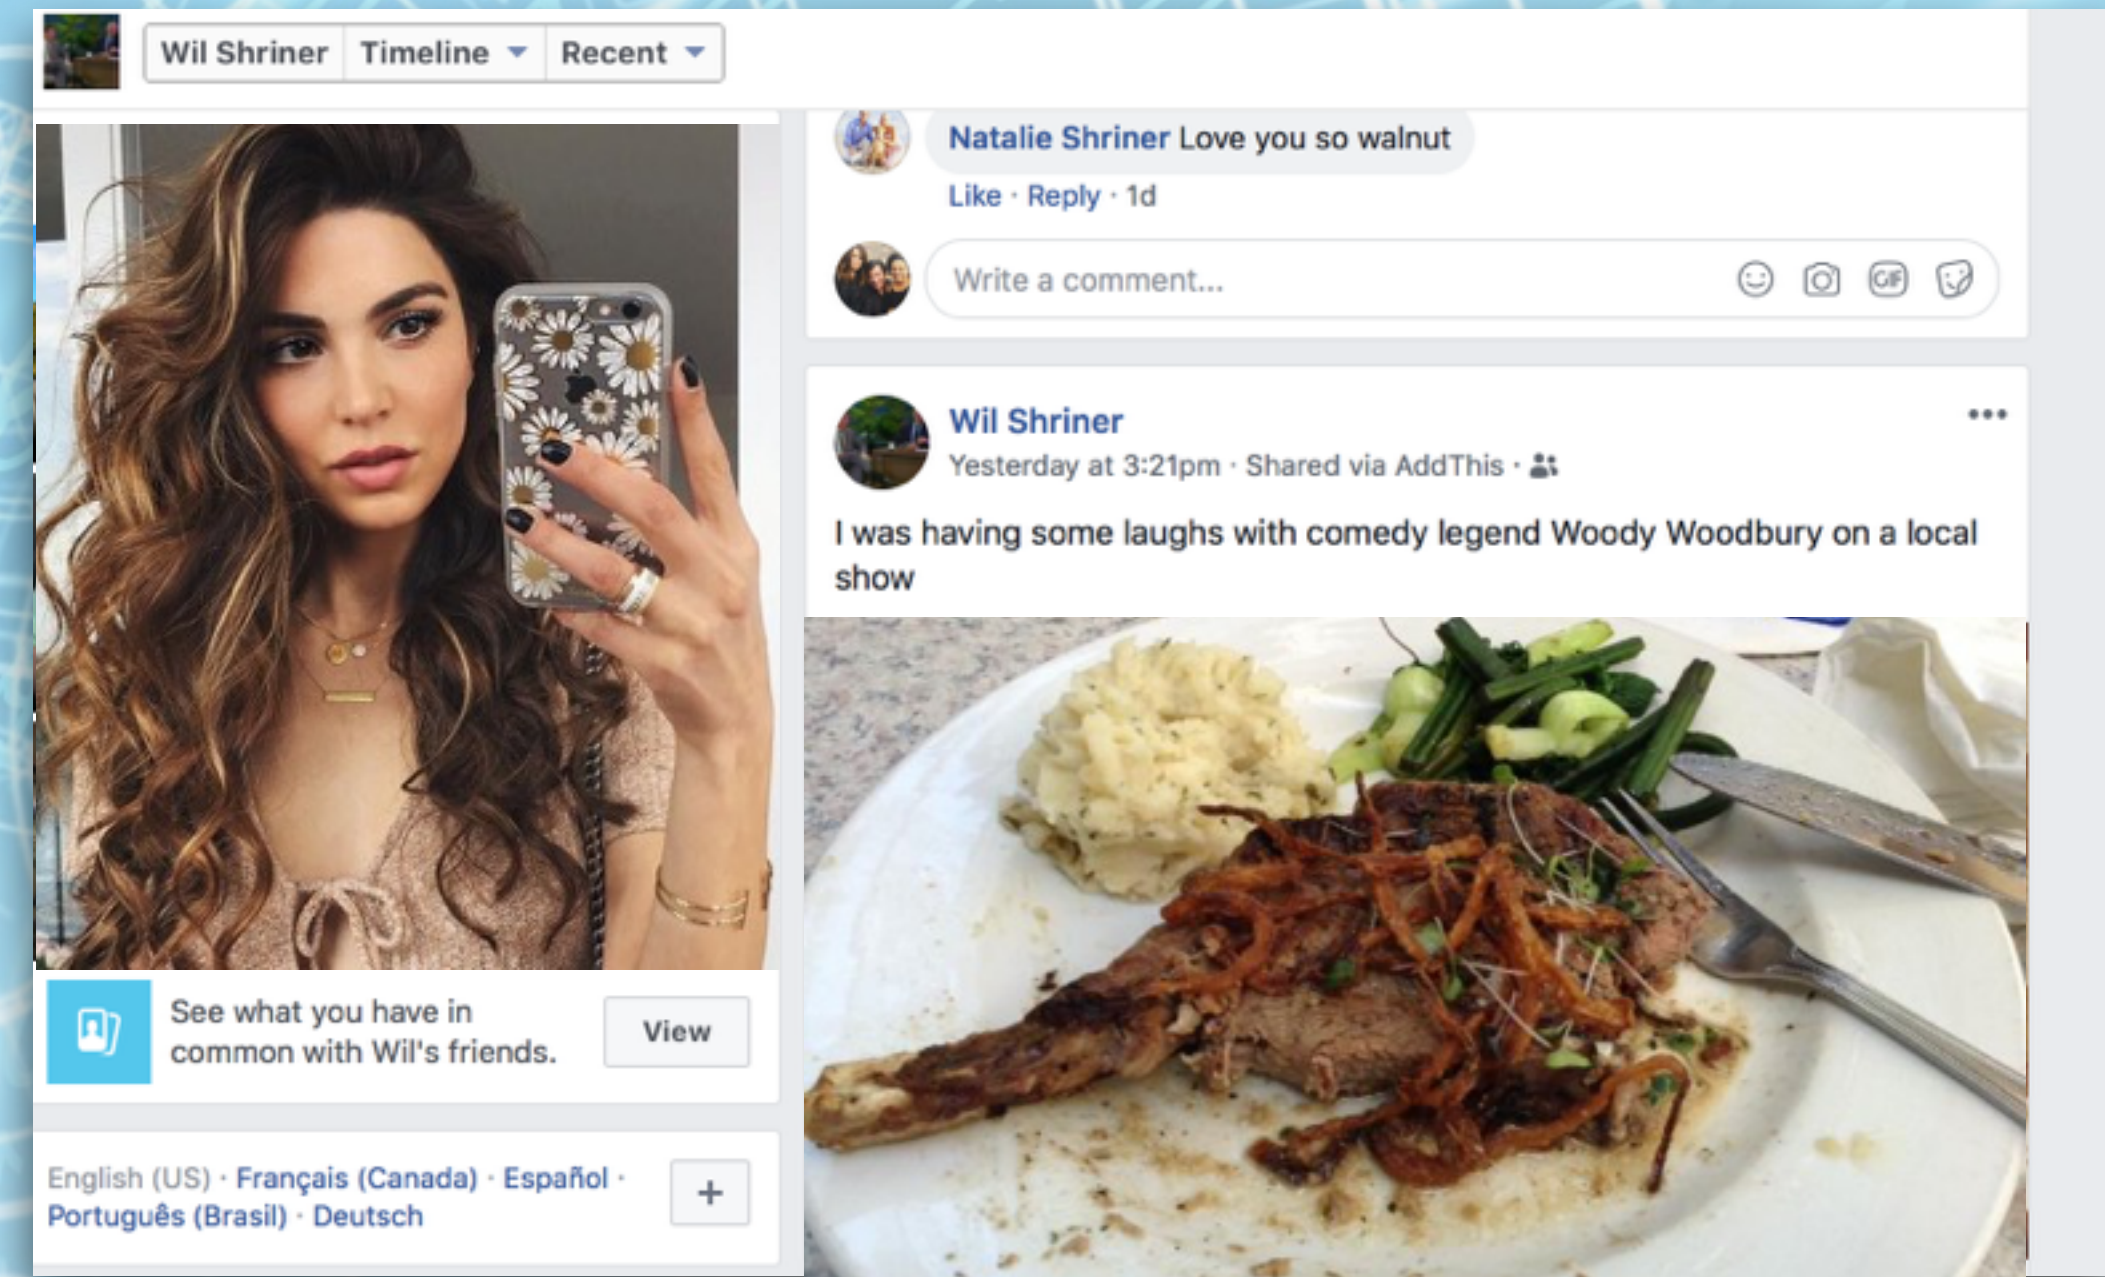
Wil Shriner Timeline Recent

Natalie Shriner Love you so walnut
Like · Reply · 1d

Write a comment...

See what you have in common with Wil's friends.
View

English (US) · Français (Canada) · Español · Português (Brasil) · Deutsch
+

Wil Shriner
Yesterday at 3:21pm · Shared via AddThis ·

I was having some laughs with comedy legend Woody Woodbury on a local show